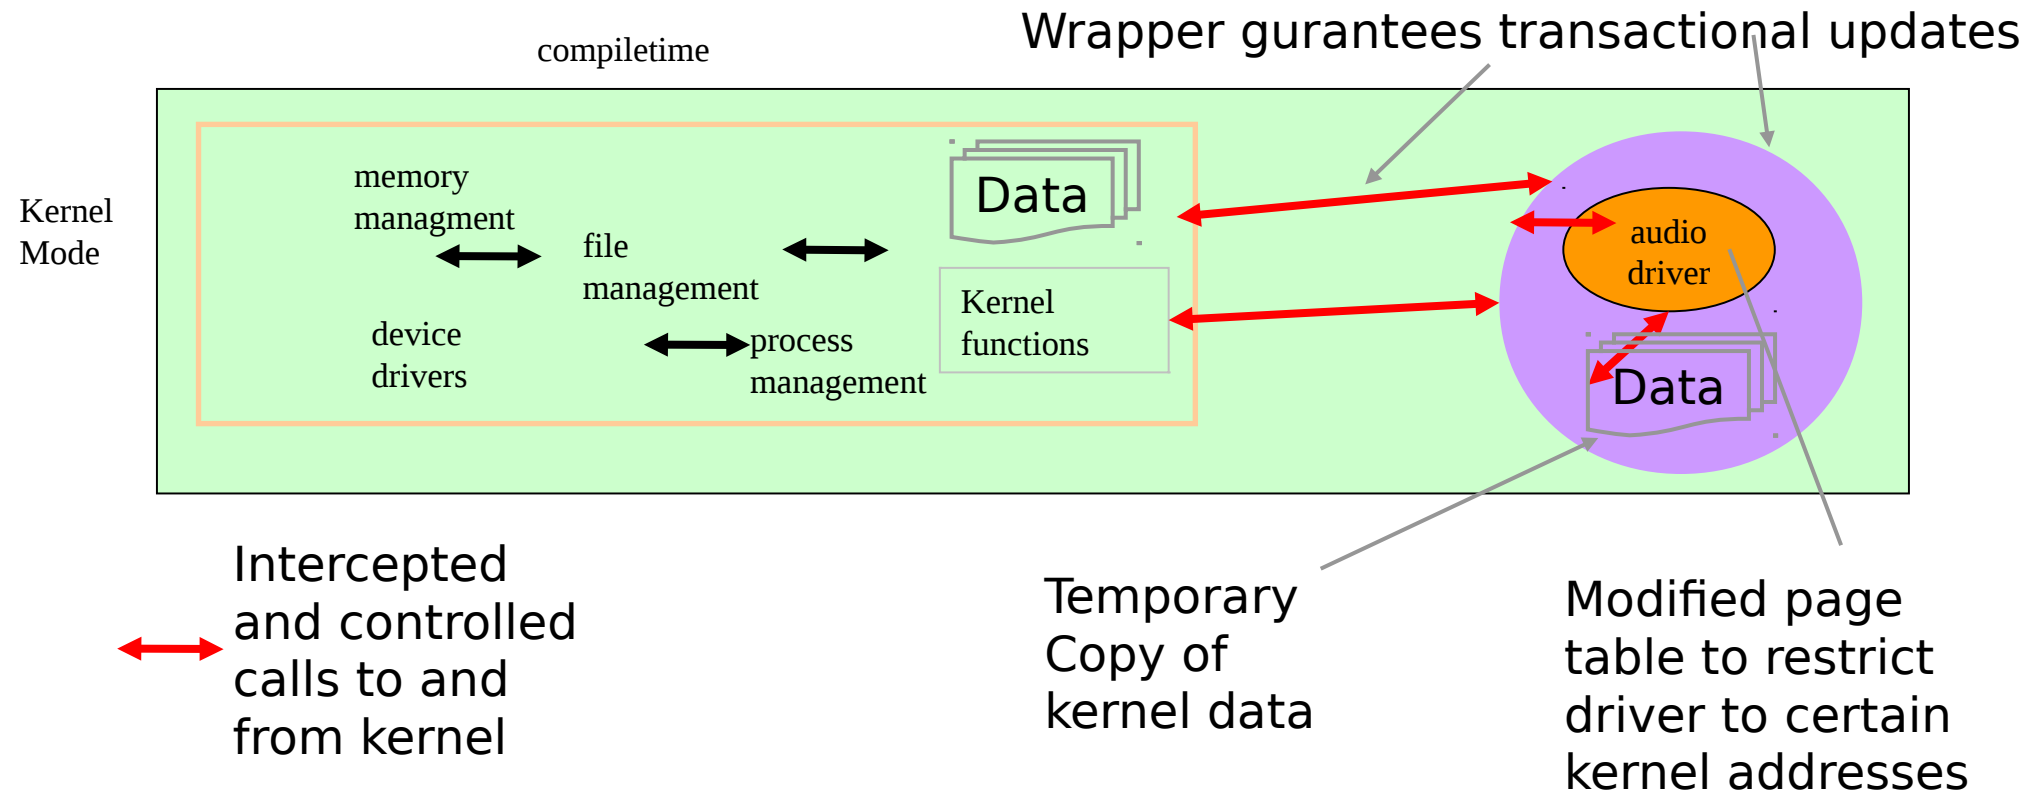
compiletime

Wrapper gurantees transactional updates

Kernel Mode

memory managment

file management

device drivers

process management

Data

Kernel functions

audio driver

Data

Intercepted and controlled calls to and from kernel

Temporary Copy of kernel data

Modified page table to restrict driver to certain kernel addresses